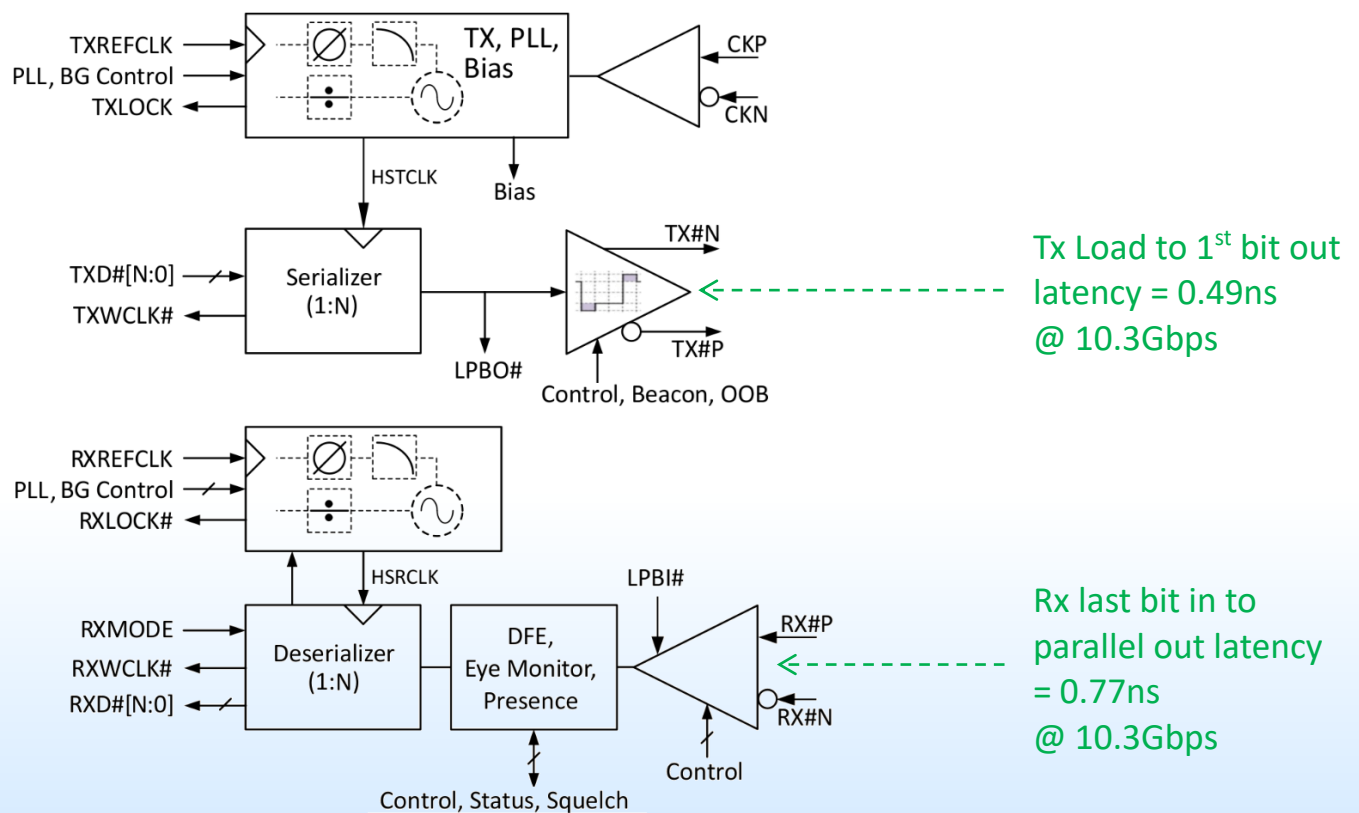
TXREFCLK
PLL, BG Control
TXLOCK

TX, PLL, Bias

CKP
CKN

HSTCLK
Bias

TXD#[N:0]
TXWCLK#

Serializer (1:N)

TX#N
TX#P
LPBO#
Control, Beacon, OOB

Tx Load to 1$^{st}$ bit out latency = 0.49ns @ 10.3Gbps

RXREFCLK
PLL, BG Control
RXLOCK#

HSRCLK

RXMODE
RXWCLK#
RXD#[N:0]

Deserializer (1:N)

DFE, Eye Monitor, Presence

LPBI#
RX#P
RX#N
Control
Control, Status, Squelch

Rx last bit in to parallel out latency = 0.77ns @ 10.3Gbps